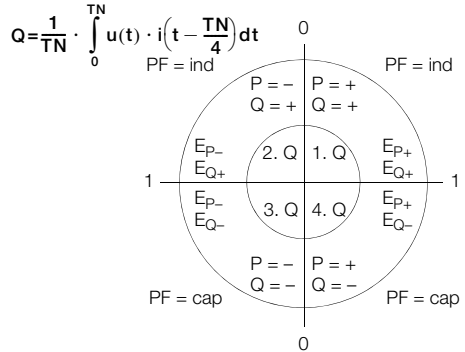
$Q=\frac{1}{TN} \cdot \int_{0}^{TN} u(t) \cdot i\left(t-\frac{TN}{4}\right) dt$

0

PF = ind

PF = ind

P = –
Q = +

P = +
Q = +

$E_{P-}$
$E_{Q+}$

2. Q

1. Q

$E_{P+}$
$E_{Q+}$

1

1

$E_{P-}$
$E_{Q-}$

3. Q

4. Q

$E_{P+}$
$E_{Q-}$

P = –
Q = –

P = +
Q = –

PF = cap

PF = cap

0